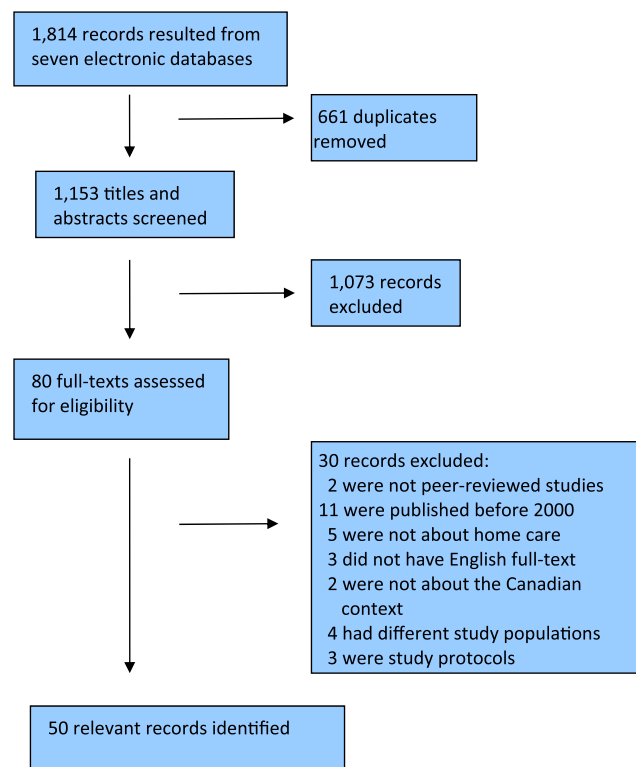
1,814 records resulted from seven electronic databases

661 duplicates removed

1,153 titles and abstracts screened

1,073 records excluded

80 full-texts assessed for eligibility

30 records excluded:
2 were not peer-reviewed studies
11 were published before 2000
5 were not about home care
3 did not have English full-text
2 were not about the Canadian context
4 had different study populations
3 were study protocols

50 relevant records identified